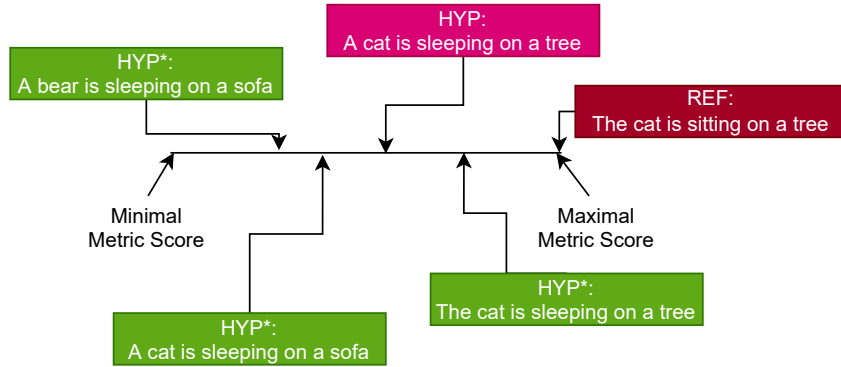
HYP:
A cat is sleeping on a tree

HYP*:
A bear is sleeping on a sofa

REF:
The cat is sitting on a tree

Minimal
Metric Score

Maximal
Metric Score

HYP*:
The cat is sleeping on a tree

HYP*:
A cat is sleeping on a sofa